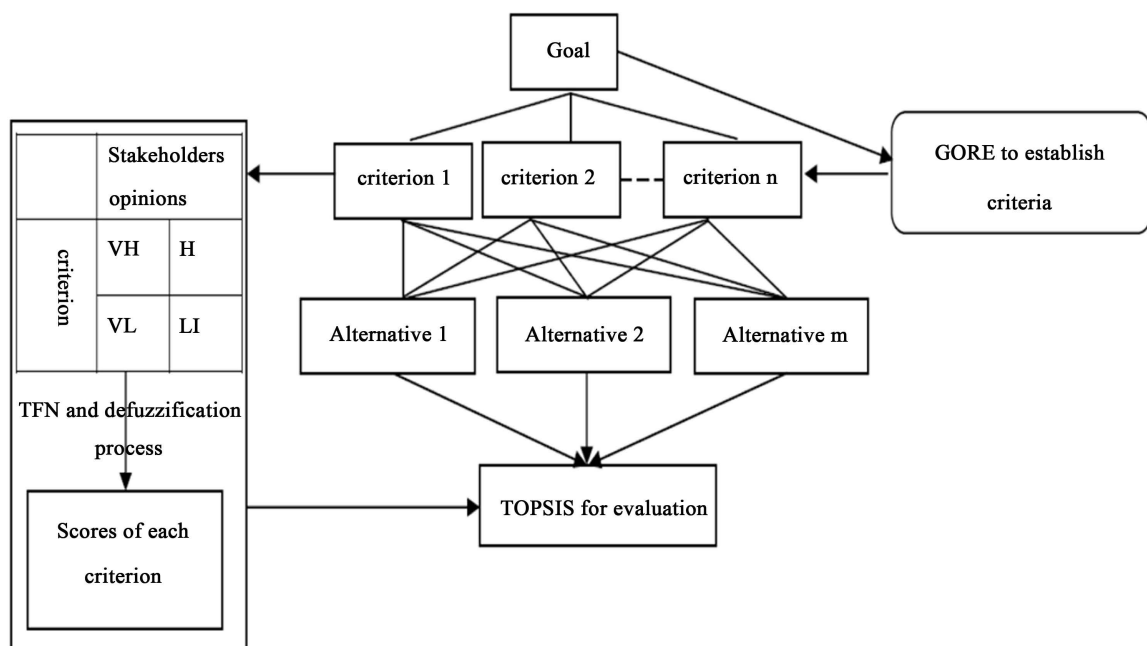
Goal

| | Stakeholders opinions | |
|---|---|---|
| criterion | VH | H |
| | VL | LI |

criterion 1

criterion 2

criterion n

GORE to establish criteria

Alternative 1

Alternative 2

Alternative m

TFN and defuzzification process

Scores of each criterion

TOPSIS for evaluation